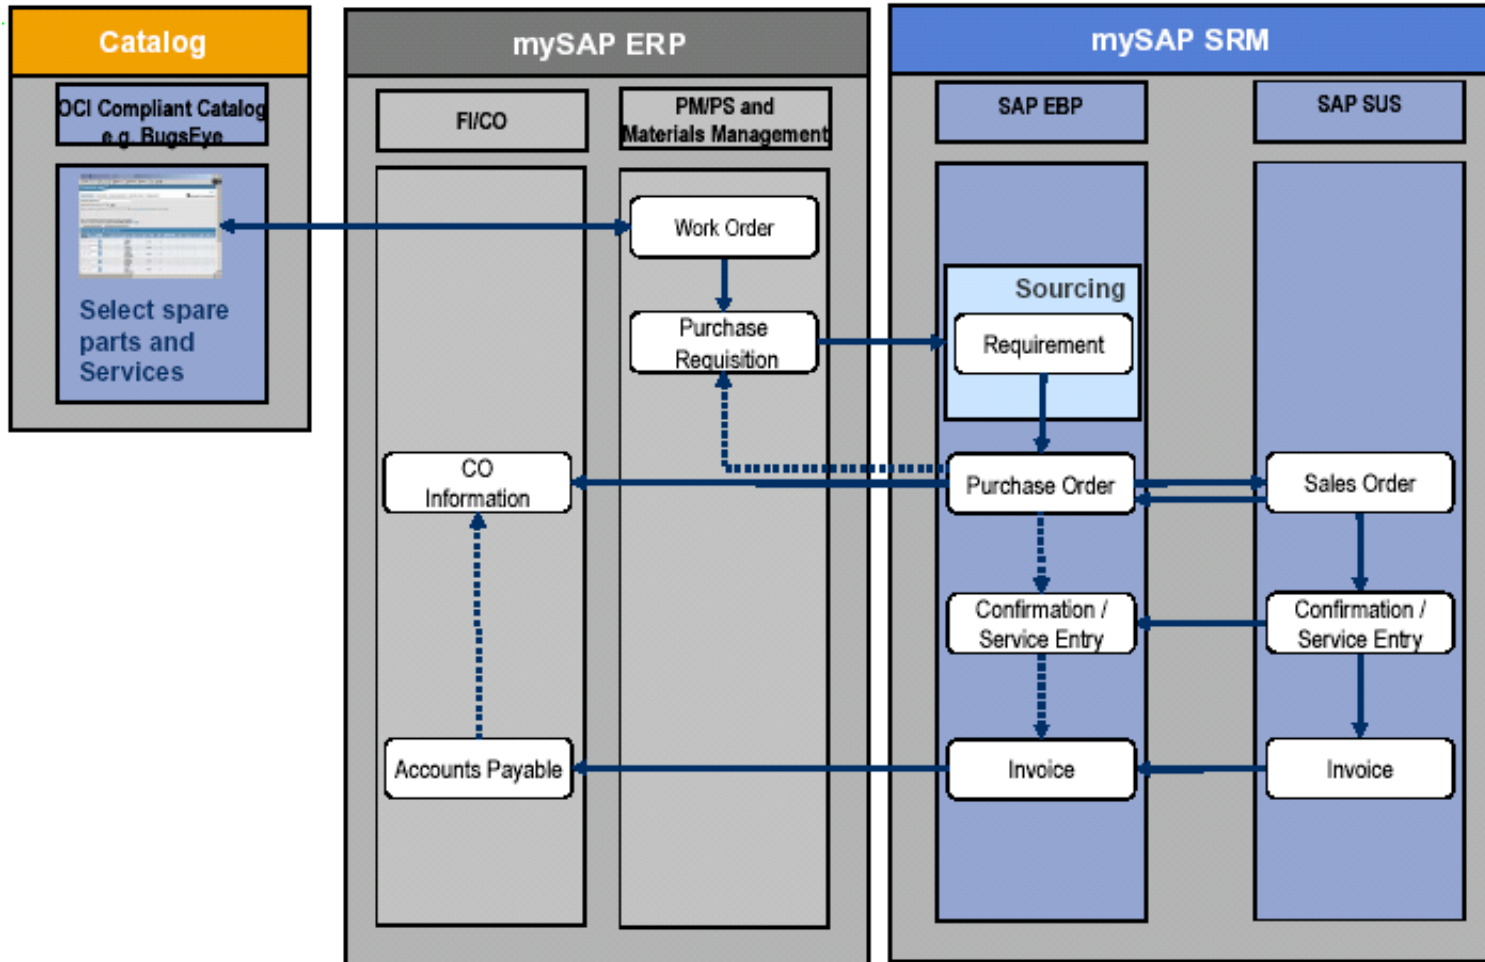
Catalog

OCI Compliant Catalog e.g. BugsEye

Select spare parts and Services

mySAP ERP

FI/CO

PM/PS and Materials Management

Work Order

Purchase Requisition

CO Information

Accounts Payable

mySAP SRM

SAP EBP

SAP SUS

Sourcing

Requirement

Purchase Order

Confirmation / Service Entry

Invoice

Sales Order

Confirmation / Service Entry

Invoice